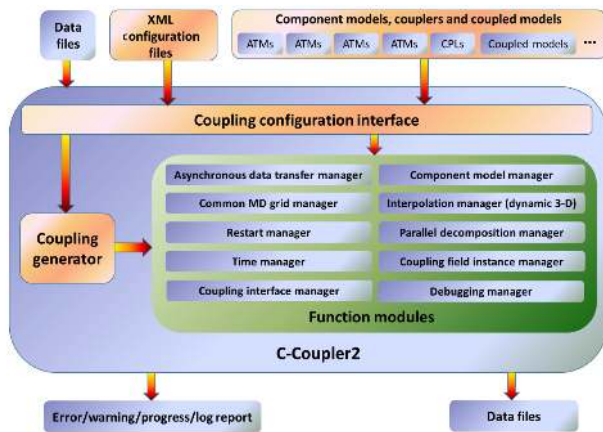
Data files

XML configuration files

Component models, couplers and coupled models

ATMs ATMs ATMs ATMs CPLs Coupled models ...

Coupling configuration interface

Coupling generator

Asynchronous data transfer manager

Component model manager

Common MD grid manager

Interpolation manager (dynamic 3-D)

Restart manager

Parallel decomposition manager

Time manager

Coupling field instance manager

Coupling interface manager

Debugging manager

Function modules

C-Coupler2

Error/warning/progress/log report

Data files